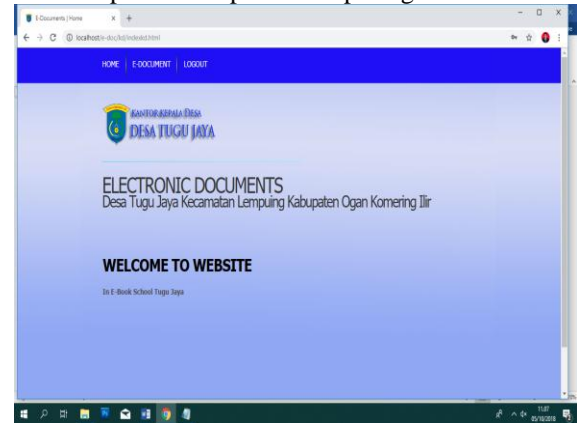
E-Documents | Home

localhost/e-doc/kd/index.html

HOME | E-DOCUMENT | LOGOUT

KANTOR KEPALA DESA
DESA TUGU JAYA

ELECTRONIC DOCUMENTS
Desa Tugu Jaya Kecamatan Lempuing Kabupaten Ogan Komering Ilir

WELCOME TO WEBSITE

In E-Book School Tugu Jaya

11:07
05/10/2018